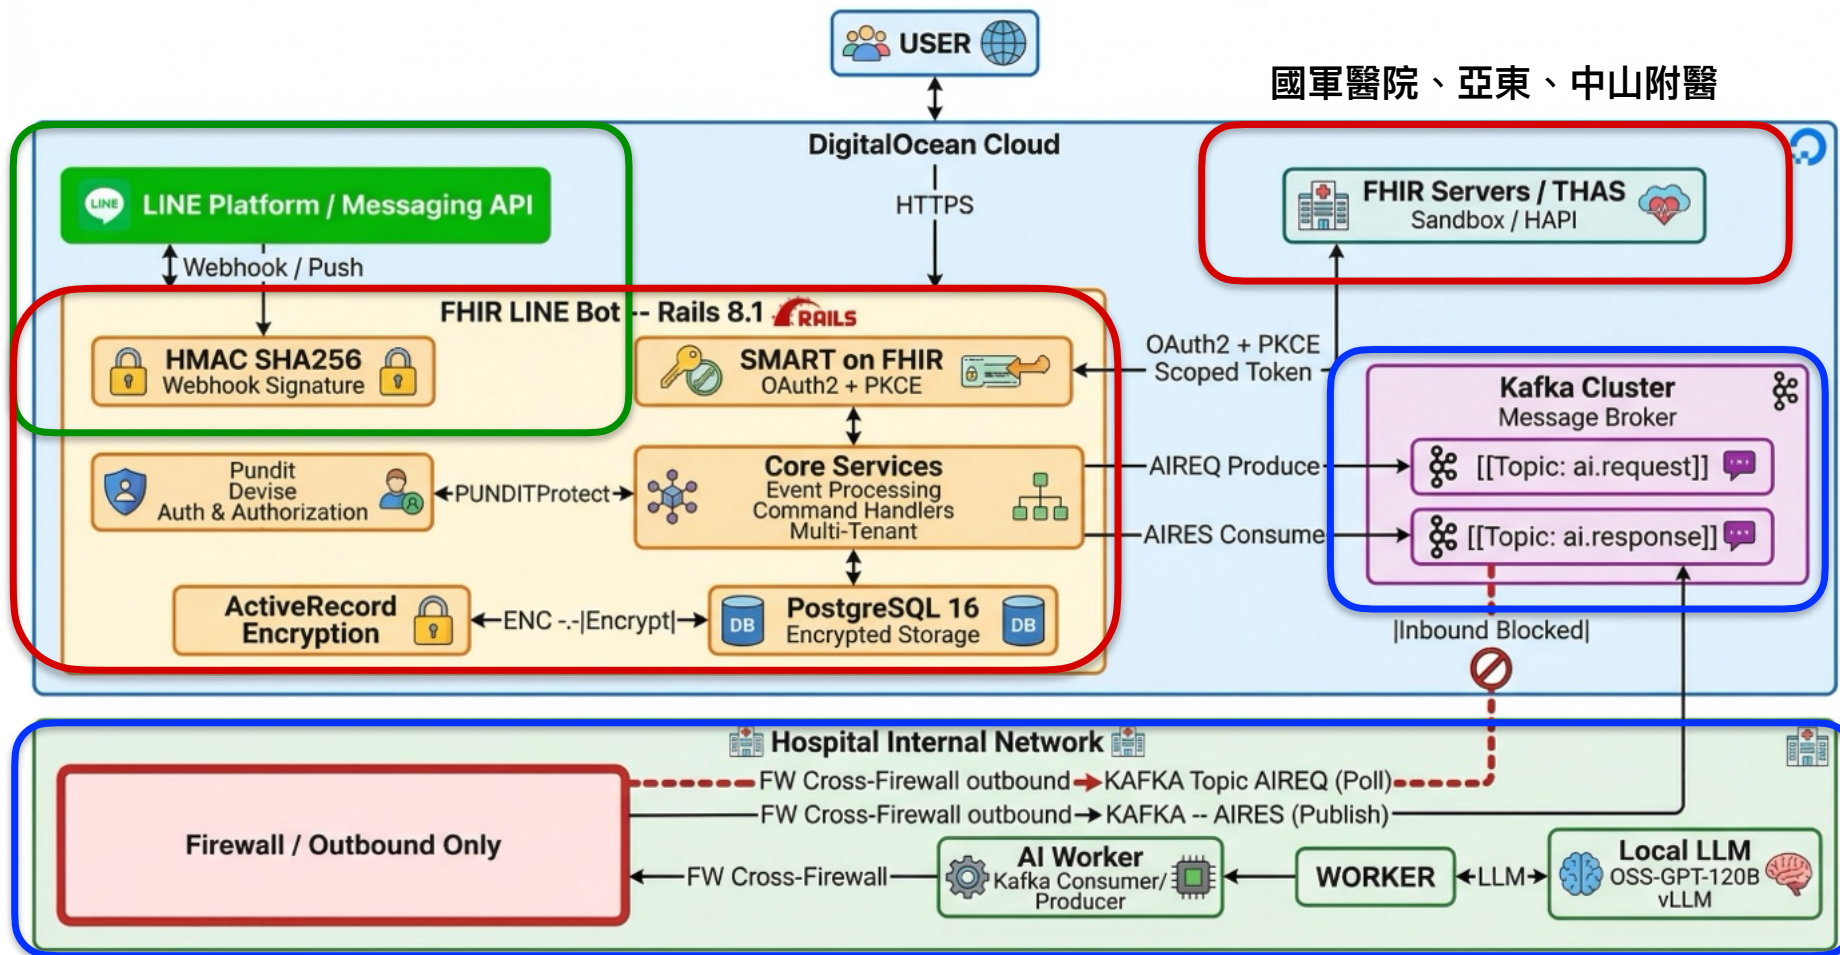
USER

國軍醫院、亞東、中山附醫

DigitalOcean Cloud

HTTPS

LINE Platform / Messaging API

Webhook / Push

FHIR Servers / THAS
Sandbox / HAPI

FHIR LINE Bot -- Rails 8.1 RAILS

HMAC SHA256
Webhook Signature

SMART on FHIR
OAuth2 + PKCE

OAuth2 + PKCE
Scoped Token

Kafka Cluster
Message Broker

Pundit
Devise
Auth & Authorization

PUNDITProtect

Core Services
Event Processing
Command Handlers
Multi-Tenant

AIREQ Produce

[[Topic: ai.request]]

AIRES Consume

[[Topic: ai.response]]

ActiveRecord
Encryption

ENC -.-|Encrypt|

DB

PostgreSQL 16
Encrypted Storage

DB

|Inbound Blocked|

Hospital Internal Network

FW Cross-Firewall outbound KAFKA Topic AIREQ (Poll)

FW Cross-Firewall outbound KAFKA -- AIRES (Publish)

Firewall / Outbound Only

FW Cross-Firewall

AI Worker
Kafka Consumer/
Producer

WORKER

LLM

Local LLM
OSS-GPT-120B
vLLM